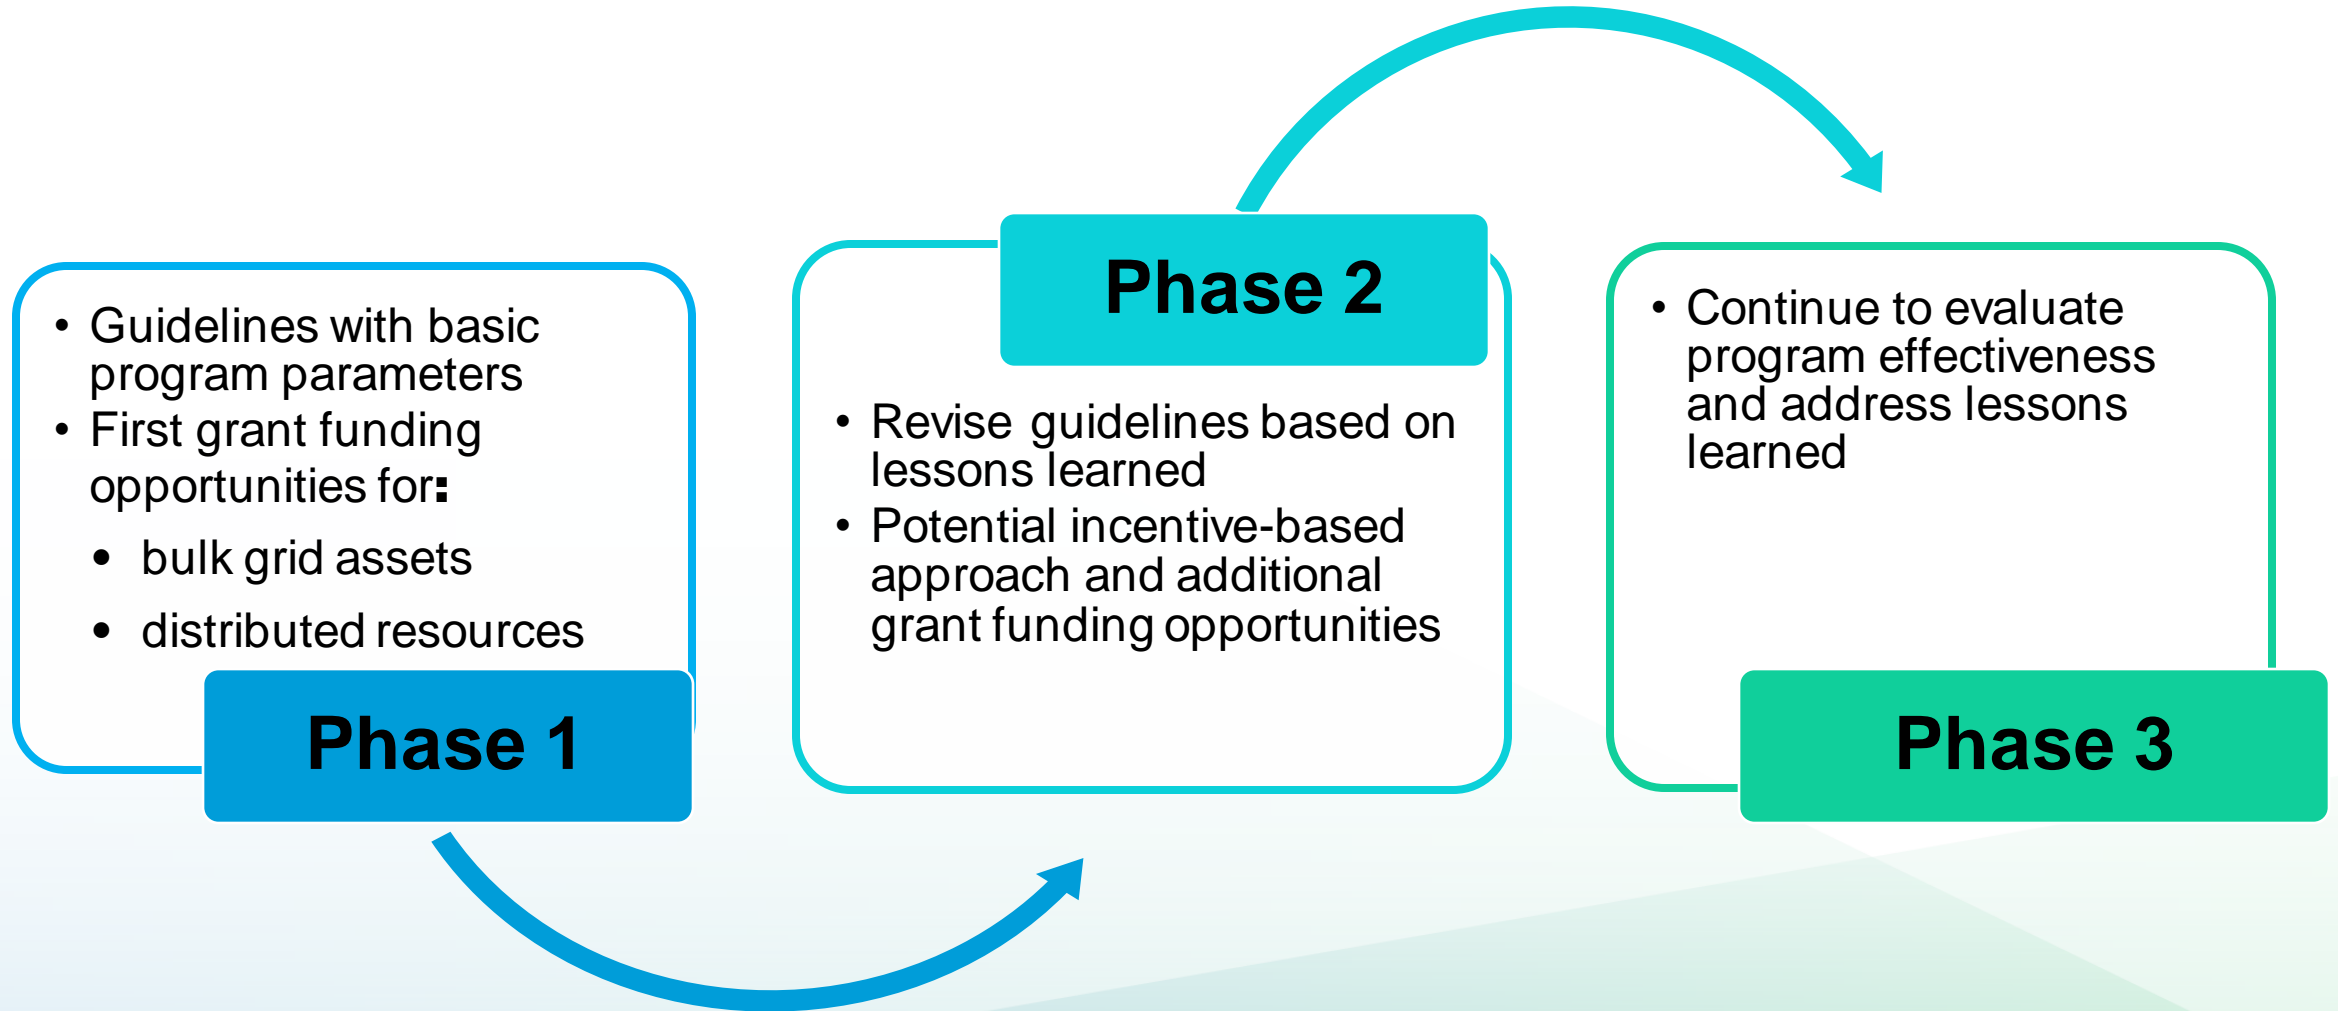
• Guidelines with basic program parameters
• First grant funding opportunities for:
• bulk grid assets
• distributed resources

Phase 1

Phase 2

• Revise guidelines based on lessons learned
• Potential incentive-based approach and additional grant funding opportunities

• Continue to evaluate program effectiveness and address lessons learned

Phase 3